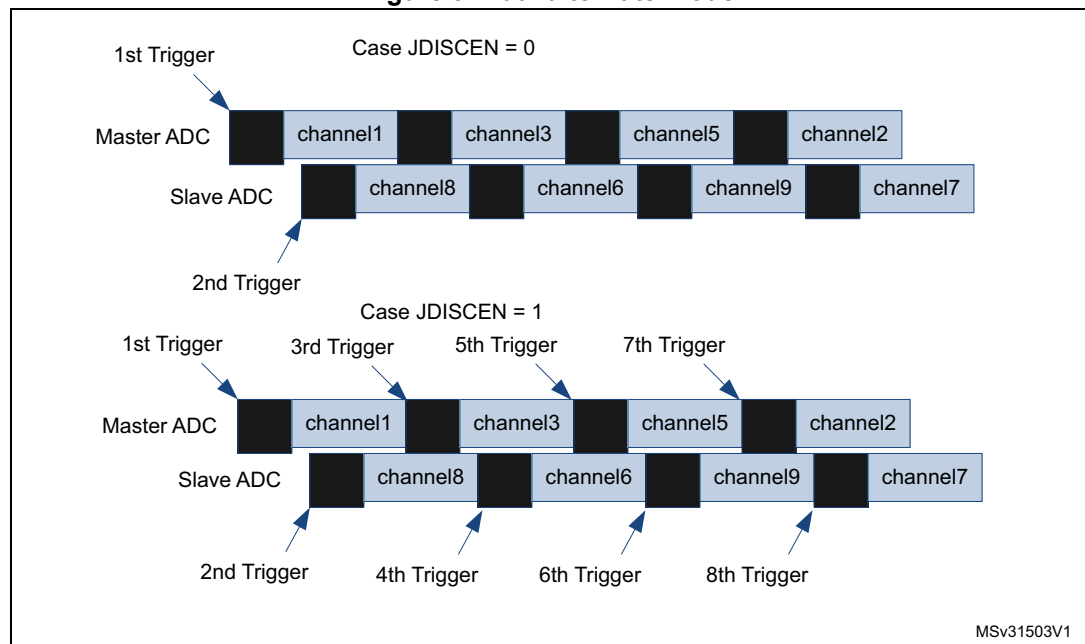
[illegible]

Case JDISCEN = 0

1st Trigger

Master ADC

channel1

channel3

channel5

channel2

Slave ADC

channel8

channel6

channel9

channel7

2nd Trigger

Case JDISCEN = 1

1st Trigger

3rd Trigger

5th Trigger

7th Trigger

Master ADC

channel1

channel3

channel5

channel2

Slave ADC

channel8

channel6

channel9

channel7

2nd Trigger

4th Trigger

6th Trigger

8th Trigger

MSv31503V1